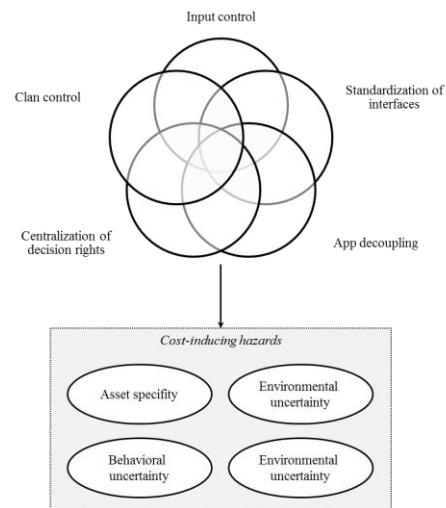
Input control

Clan control

Standardization of interfaces

Centralization of decision rights

App decoupling

Cost-inducing hazards

Asset specifity

Environmental uncertainty

Behavioral uncertainty

Environmental uncertainty